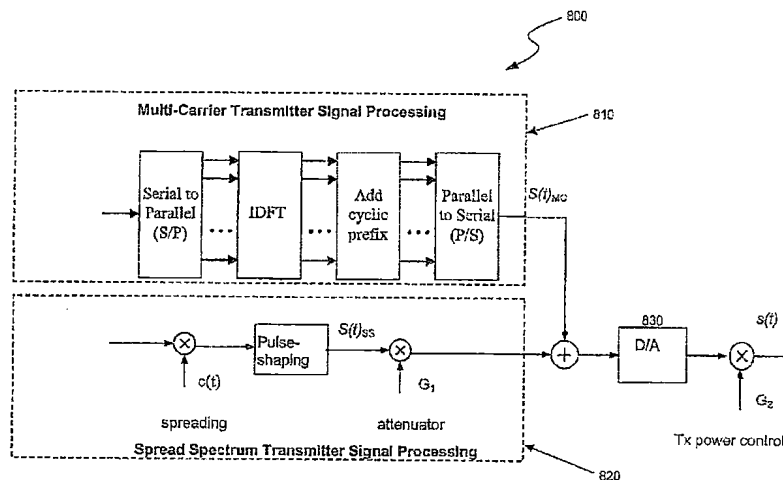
800

Multi-Carrier Transmitter Signal Processing

810

Serial to Parallel (S/P)

IDFT

Add cyclic prefix

Parallel to Serial (P/S)

$S(t)_{MC}$

Pulse-shaping

$S(t)_{SS}$

c(t)

$G_1$

830

D/A

s(t)

$G_2$

spreading

attenuator

Spread Spectrum Transmitter Signal Processing

Tx power control

820